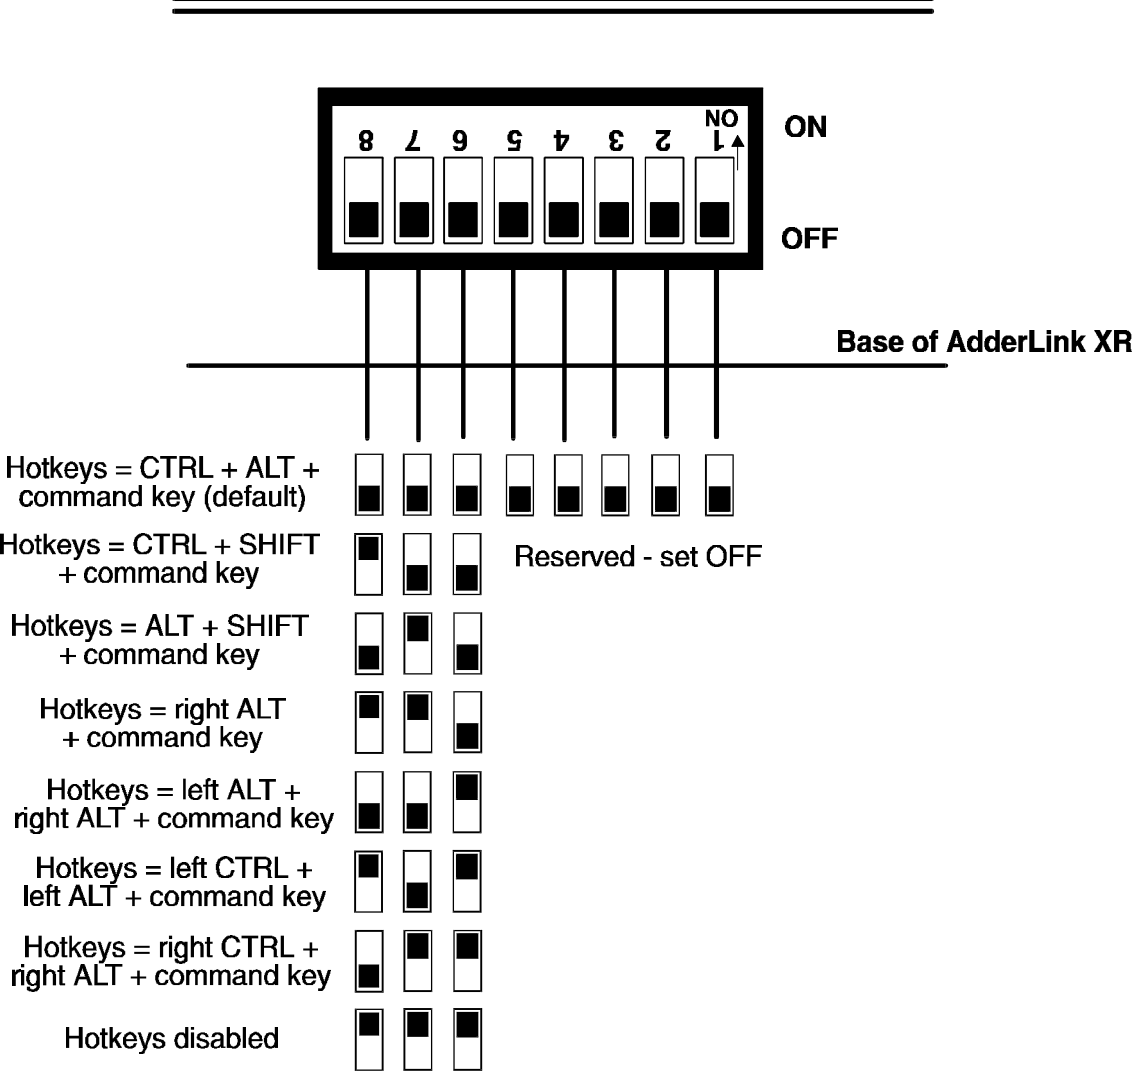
ON
8 7 6 5 4 3 2 1
ON
OFF

Base of AdderLink XR

Hotkeys = CTRL + ALT + command key (default)

Hotkeys = CTRL + SHIFT + command key

Reserved - set OFF

Hotkeys = ALT + SHIFT + command key

Hotkeys = right ALT + command key

Hotkeys = left ALT + right ALT + command key

Hotkeys = left CTRL + left ALT + command key

Hotkeys = right CTRL + right ALT + command key

Hotkeys disabled